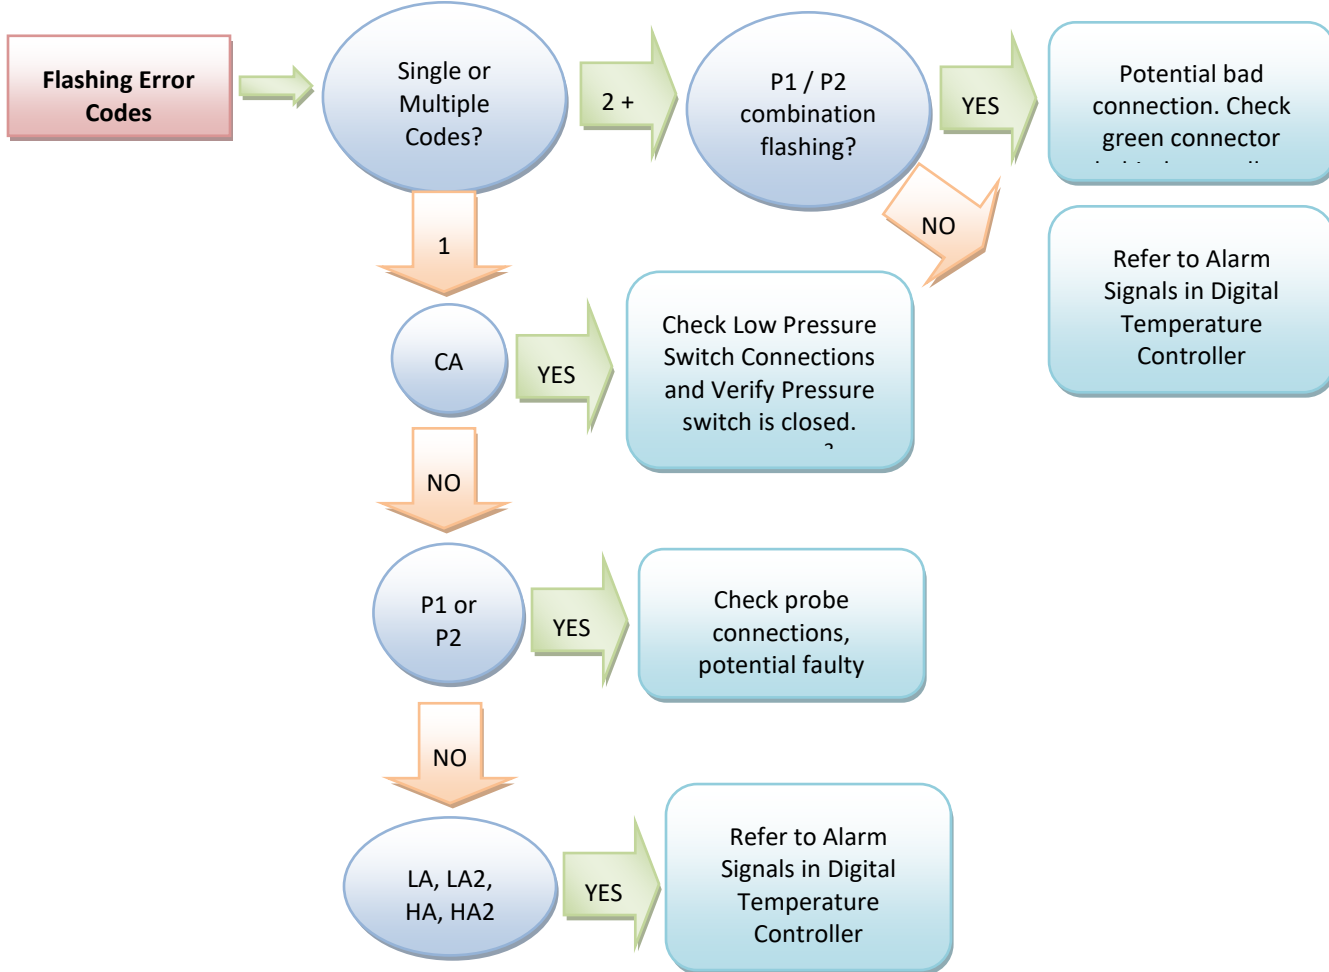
Flashing Error Codes

Single or Multiple Codes?

2 +

P1 / P2 combination flashing?

YES

Potential bad connection. Check green connector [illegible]

NO

Refer to Alarm Signals in Digital Temperature Controller

1

CA

YES

Check Low Pressure Switch Connections and Verify Pressure switch is closed. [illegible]

NO

P1 or P2

YES

Check probe connections, potential faulty

NO

LA, LA2, HA, HA2

YES

Refer to Alarm Signals in Digital Temperature Controller